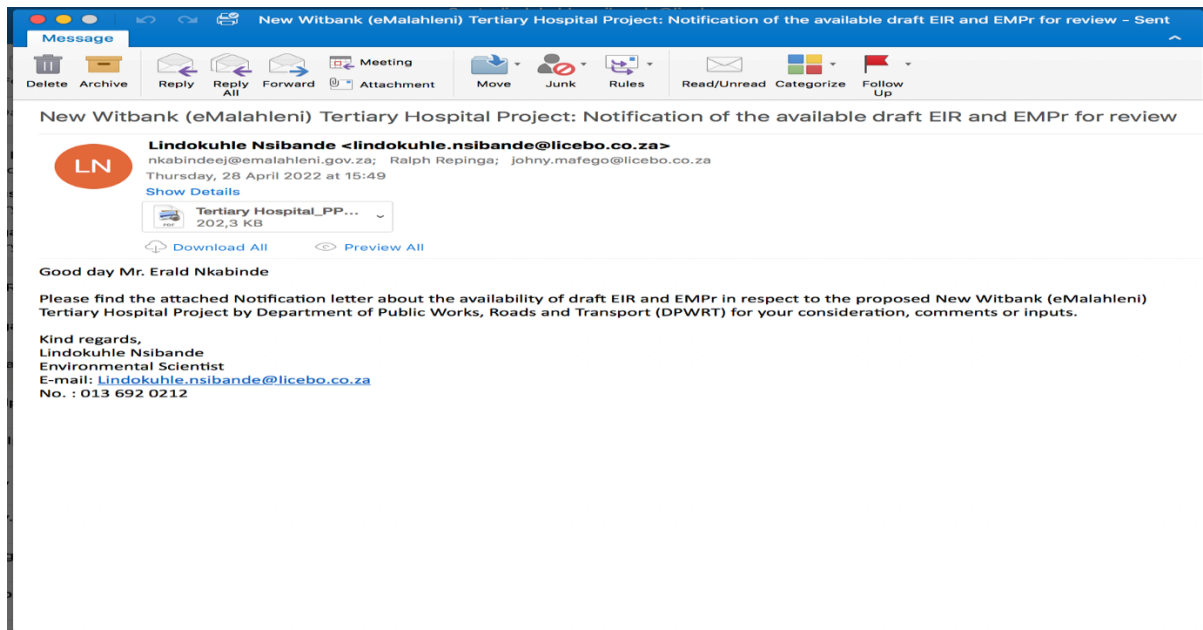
New Witbank (eMalahleni) Tertiary Hospital Project: Notification of the available draft EIR and EMPr for review – Sent

Message

Delete Archive Reply Reply All Forward Meeting Attachment Move Junk Rules Read/Unread Categorize Follow Up

New Witbank (eMalahleni) Tertiary Hospital Project: Notification of the available draft EIR and EMPr for review

LN

Lindokuhle Nsibande <lindokuhle.nsibande@licebo.co.za>
nkabindeej@emalahleni.gov.za; Ralph Repinga; johny.mafego@licebo.co.za
Thursday, 28 April 2022 at 15:49
Show Details

Tertiary Hospital_PP...
202,3 KB

Download All Preview All

Good day Mr. Erald Nkabinde

Please find the attached Notification letter about the availability of draft EIR and EMPr in respect to the proposed New Witbank (eMalahleni) Tertiary Hospital Project by Department of Public Works, Roads and Transport (DPWRT) for your consideration, comments or inputs.

Kind regards,
Lindokuhle Nsibande
Environmental Scientist
E-mail: Lindokuhle.nsibande@licebo.co.za
No. : 013 692 0212